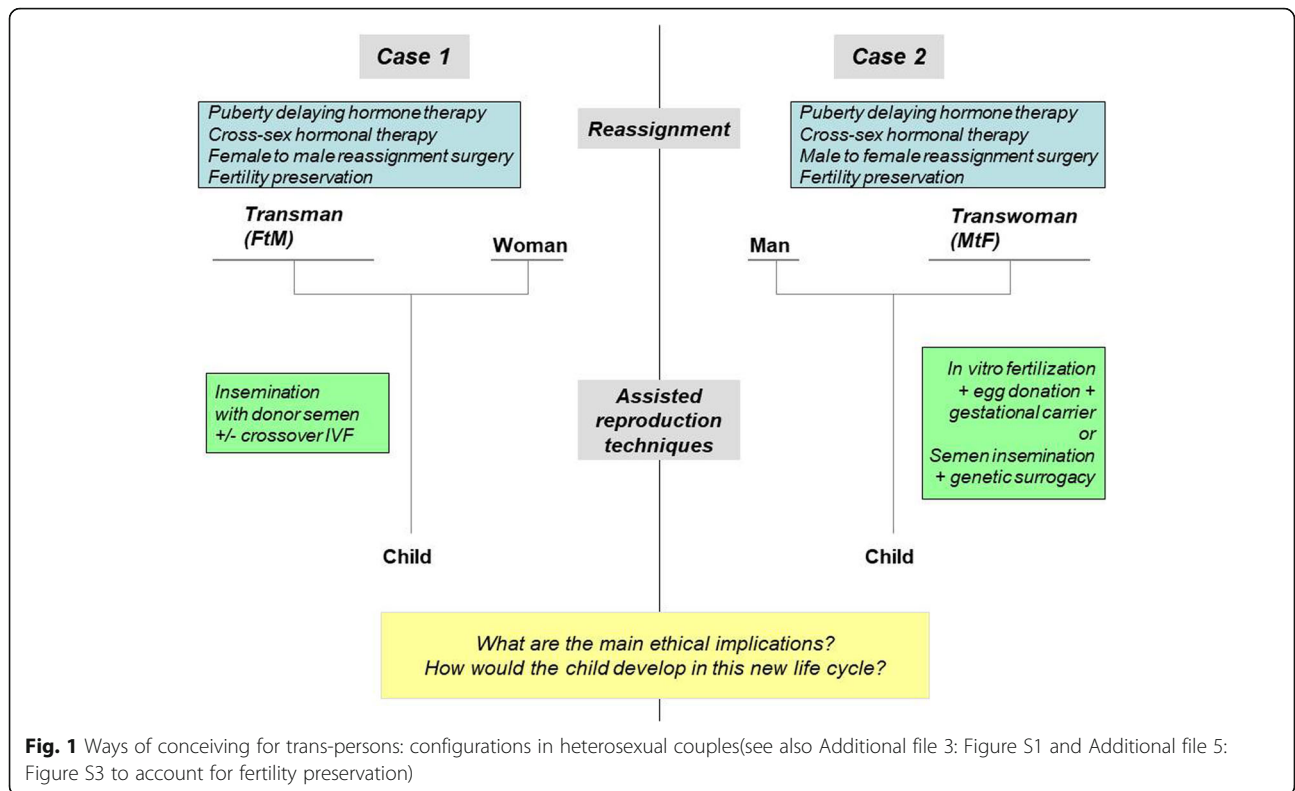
Case 1

Case 2

Puberty delaying hormone therapy
Cross-sex hormonal therapy
Female to male reassignment surgery
Fertility preservation

Reassignment

Puberty delaying hormone therapy
Cross-sex hormonal therapy
Male to female reassignment surgery
Fertility preservation

Transman (FtM)

Woman

Man

Transwoman (MtF)

Insemination with donor semen +/- crossover IVF

Assisted reproduction techniques

In vitro fertilization + egg donation + gestational carrier or Semen insemination + genetic surrogacy

Child

Child

What are the main ethical implications?
How would the child develop in this new life cycle?

Fig. 1 Ways of conceiving for trans-persons: configurations in heterosexual couples(see also Additional file 3: Figure S1 and Additional file 5: Figure S3 to account for fertility preservation)